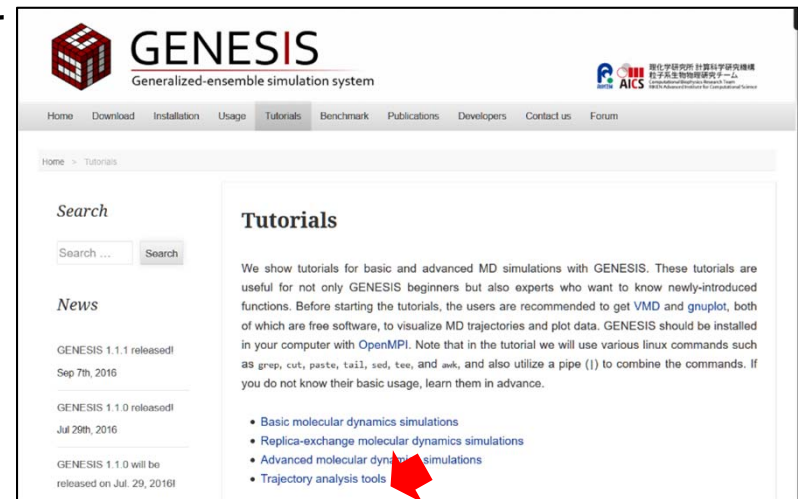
GENESIS
Generalized-ensemble simulation system

RIKEN AICS 理化学研究所 計算科学研究機構 粒子系生物物理研究チーム Computational Biophysics Research Team RIKEN Advanced Institute for Computational Science

Home Download Installation Usage Tutorials Benchmark Publications Developers Contact us Forum

Home > Tutorials

Search

Search ... Search

News

GENESIS 1.1.1 released! Sep 7th, 2016

GENESIS 1.1.0 released! Jul 29th, 2016

GENESIS 1.1.0 will be released on Jul. 29, 2016!

Tutorials

We show tutorials for basic and advanced MD simulations with GENESIS. These tutorials are useful for not only GENESIS beginners but also experts who want to know newly-introduced functions. Before starting the tutorials, the users are recommended to get VMD and gnuplot, both of which are free software, to visualize MD trajectories and plot data. GENESIS should be installed in your computer with OpenMPI. Note that in the tutorial we will use various linux commands such as grep, cut, paste, tail, sed, tee, and awk, and also utilize a pipe (|) to combine the commands. If you do not know their basic usage, learn them in advance.

• Basic molecular dynamics simulations
• Replica-exchange molecular dynamics simulations
• Advanced molecular dyna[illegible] simulations
• Trajectory analysis tools